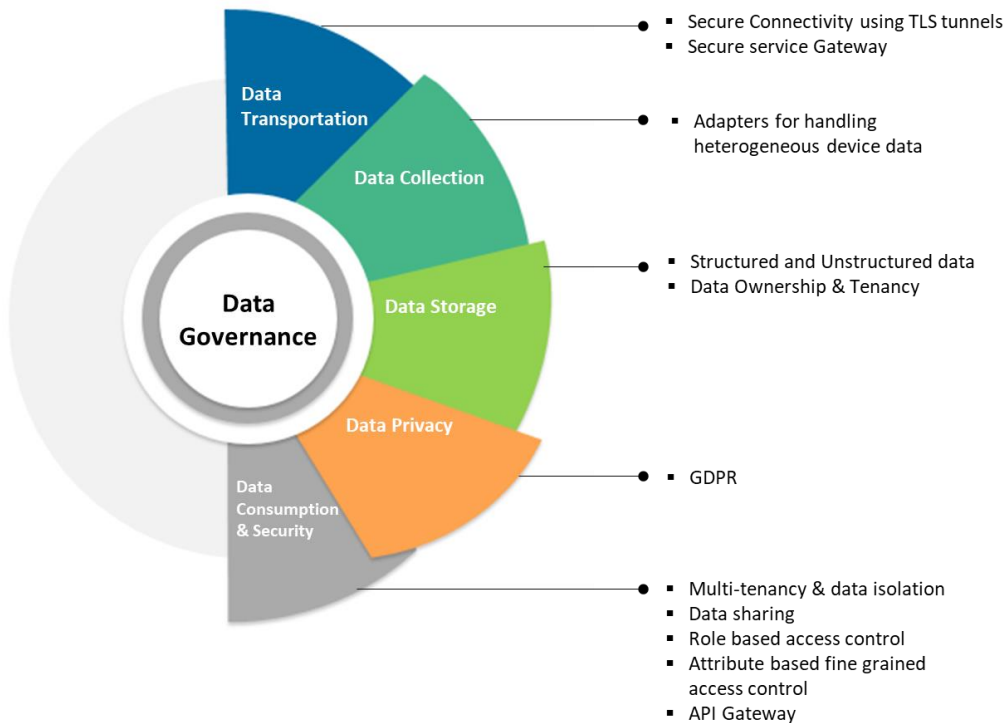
Data Governance

Data Transportation

Data Collection

Data Storage

Data Privacy

Data Consumption & Security

- Secure Connectivity using TLS tunnels
- Secure service Gateway

- Adapters for handling heterogeneous device data

- Structured and Unstructured data
- Data Ownership & Tenancy

- GDPR

- Multi-tenancy & data isolation
- Data sharing
- Role based access control
- Attribute based fine grained access control
- API Gateway